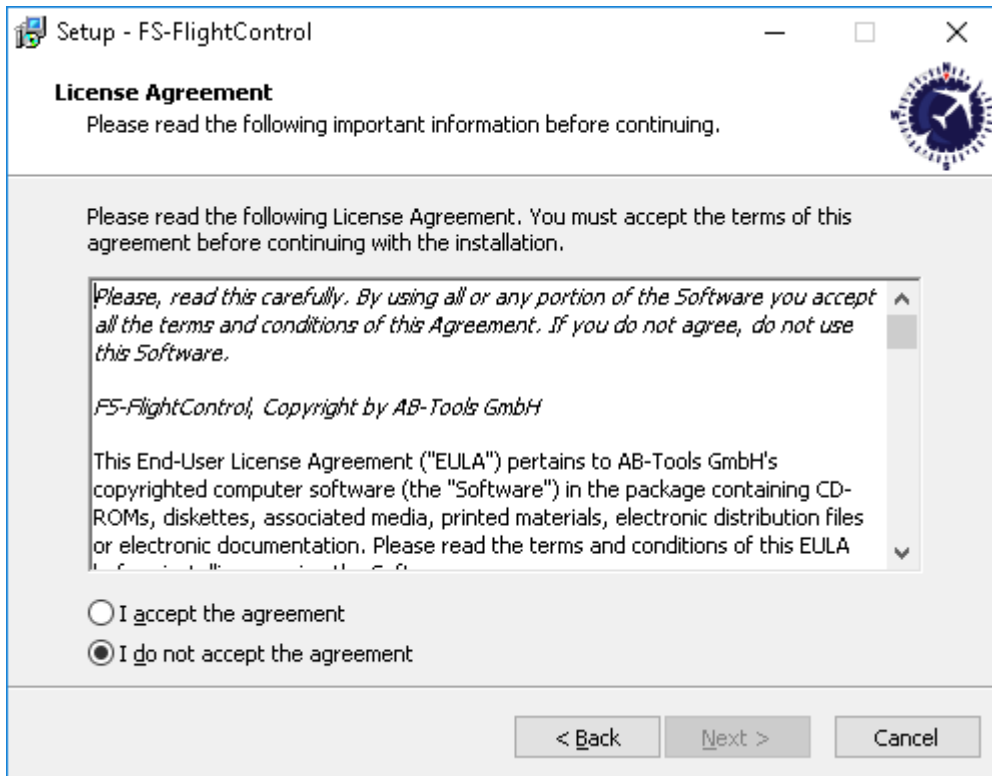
Setup - FS-FlightControl

License Agreement
Please read the following important information before continuing.

Please read the following License Agreement. You must accept the terms of this agreement before continuing with the installation.

Please, read this carefully. By using all or any portion of the Software you accept all the terms and conditions of this Agreement. If you do not agree, do not use this Software.

FS-FlightControl, Copyright by AB-Tools GmbH

This End-User License Agreement ("EULA") pertains to AB-Tools GmbH's copyrighted computer software (the "Software") in the package containing CD-ROMs, diskettes, associated media, printed materials, electronic distribution files or electronic documentation. Please read the terms and conditions of this EULA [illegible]

I accept the agreement
I do not accept the agreement

< Back
Next >
Cancel